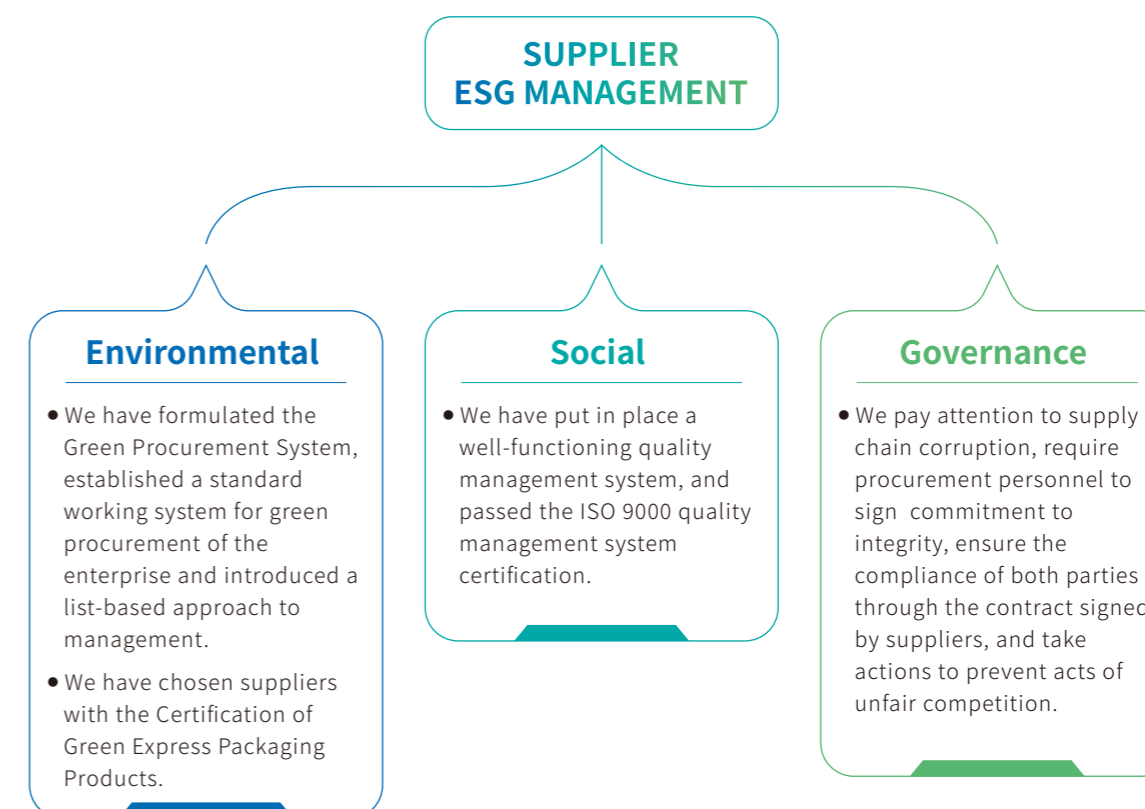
SUPPLIER
ESG MANAGEMENT

Environmental

• We have formulated the Green Procurement System, established a standard working system for green procurement of the enterprise and introduced a list-based approach to management.

• We have chosen suppliers with the Certification of Green Express Packaging Products.

Social

• We have put in place a well-functioning quality management system, and passed the ISO 9000 quality management system certification.

Governance

• We pay attention to supply chain corruption, require procurement personnel to sign commitment to integrity, ensure the compliance of both parties through the contract signed by suppliers, and take actions to prevent acts of unfair competition.